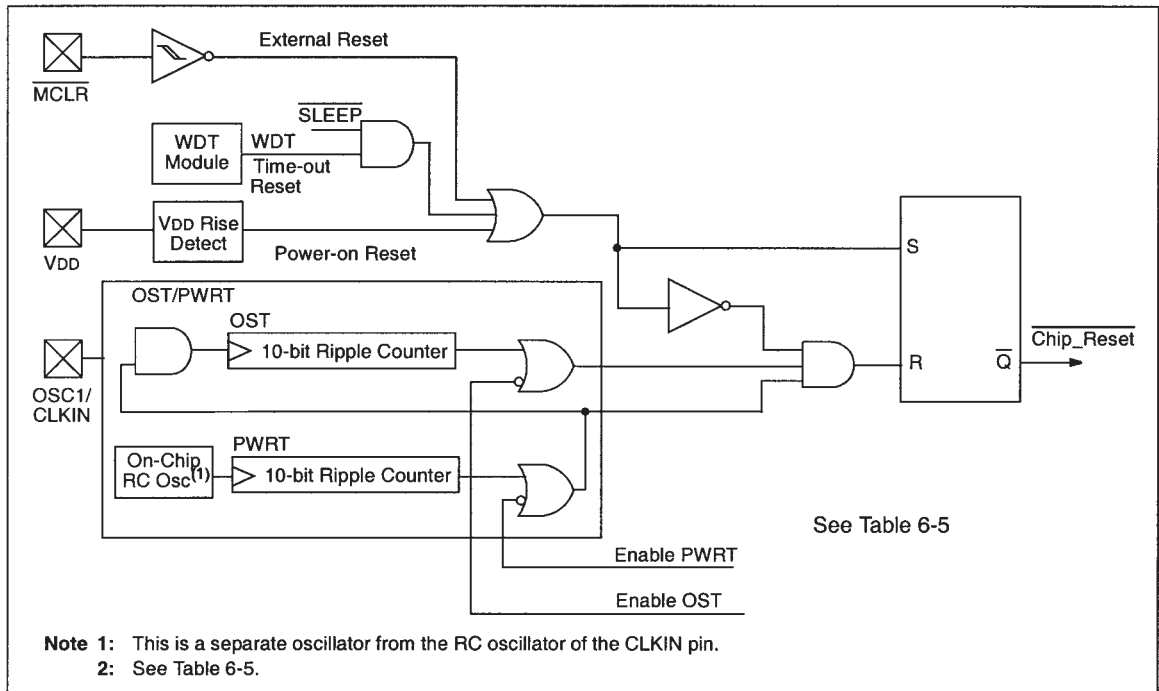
External Reset

$\overline{MCLR}$

$\overline{SLEEP}$

WDT Module

WDT Time-out Reset

VDD Rise Detect

VDD

Power-on Reset

S

OST/PWRT

OST

10-bit Ripple Counter

$\overline{Chip\_Reset}$

R

$\overline{Q}$

OSC1/ CLKIN

PWRT

On-Chip RC Osc(1)

10-bit Ripple Counter

See Table 6-5

Enable PWRT

Enable OST

Note 1: This is a separate oscillator from the RC oscillator of the CLKIN pin.
2: See Table 6-5.